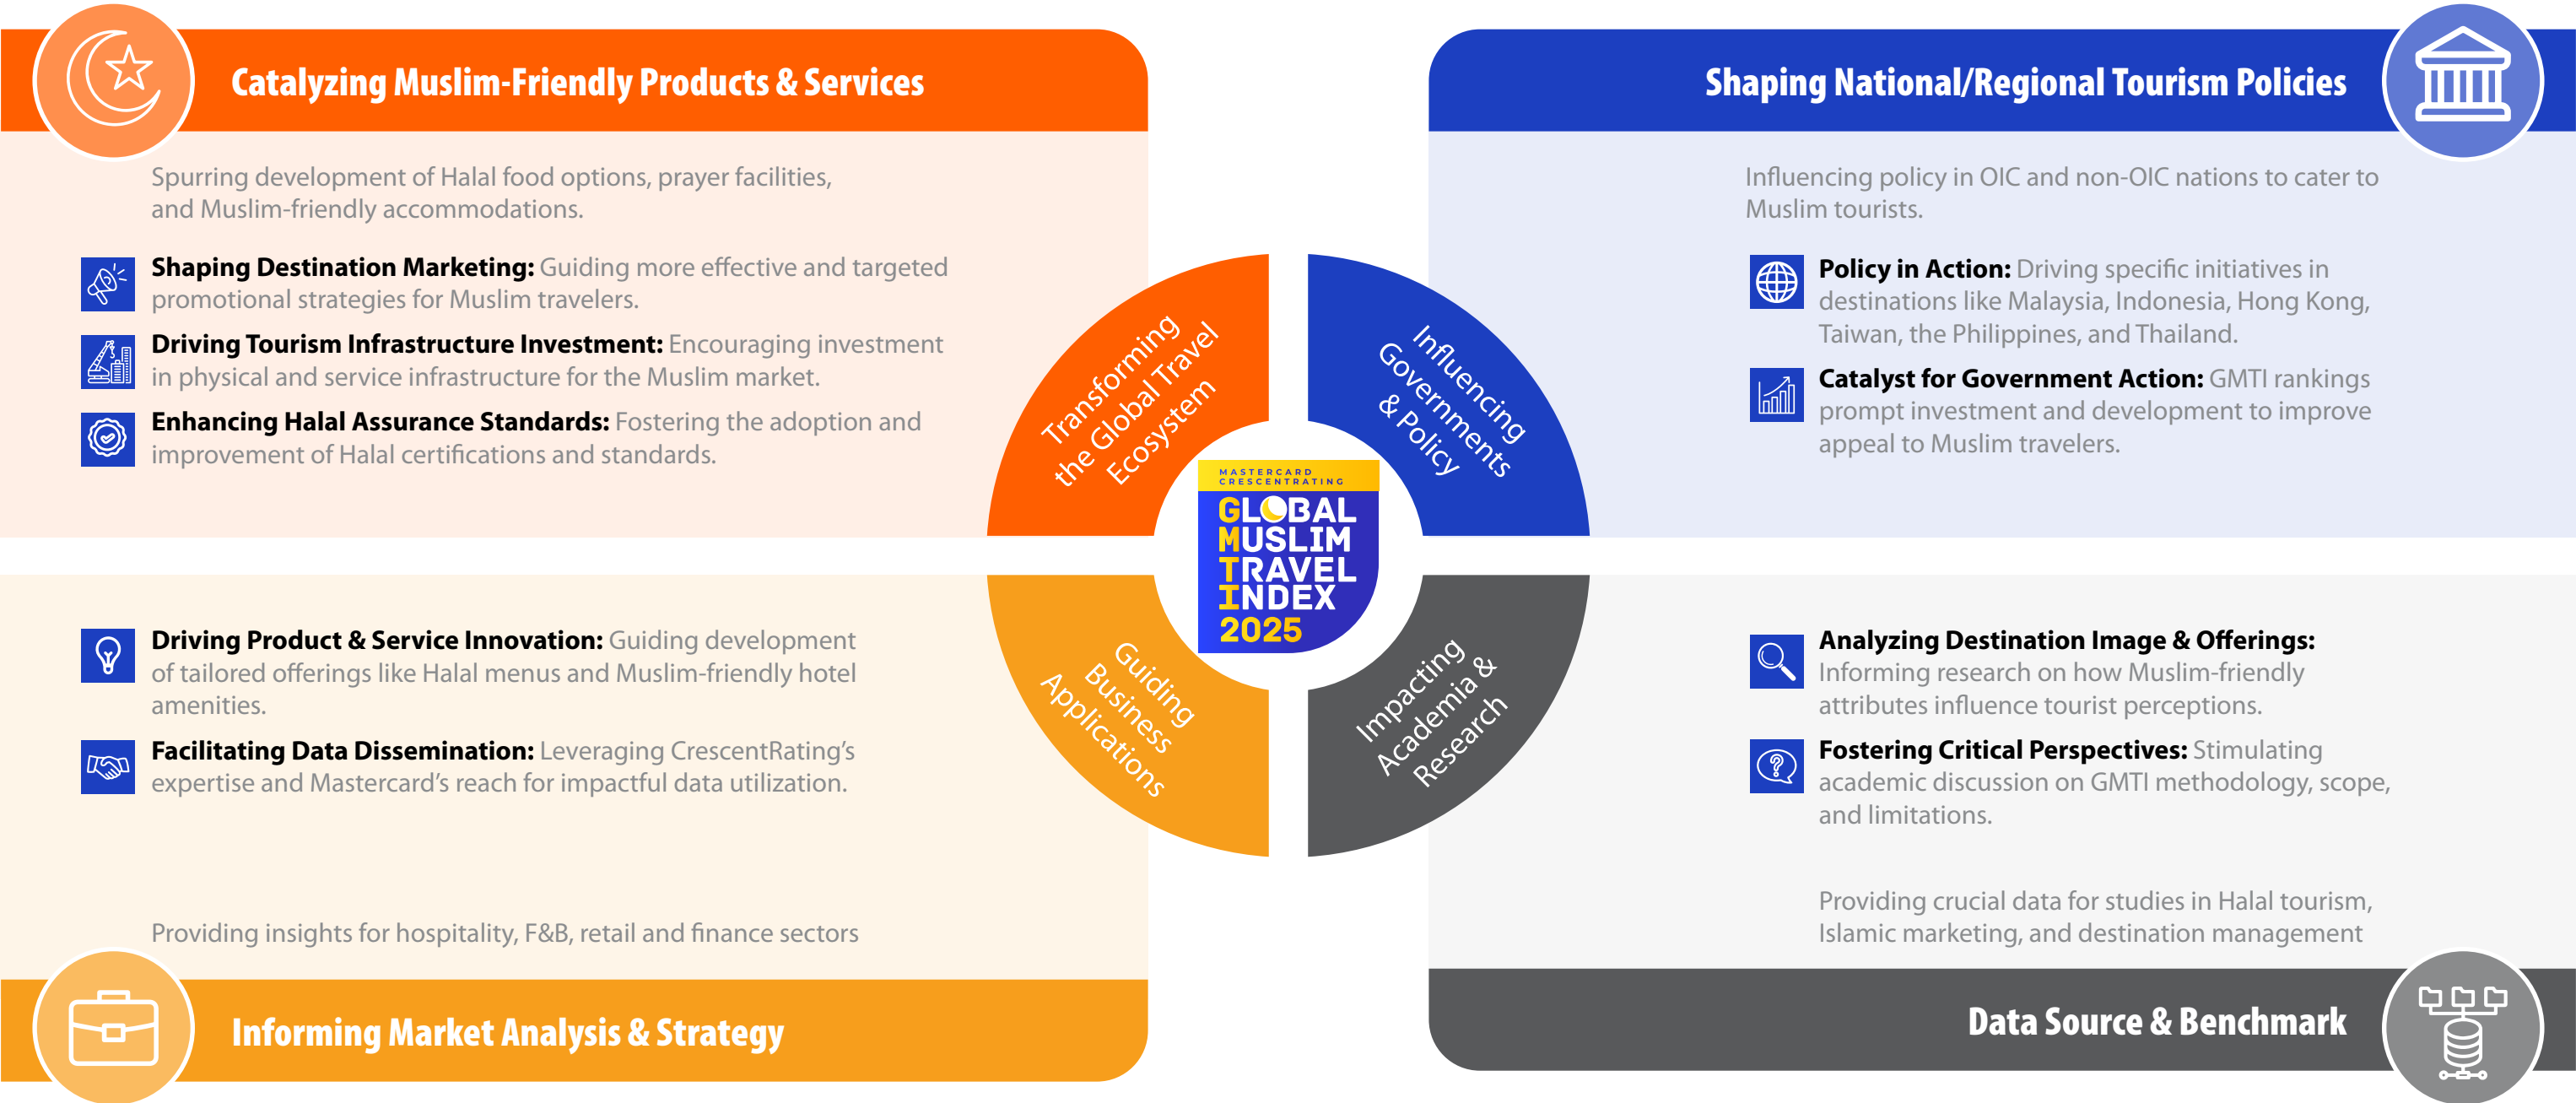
Catalyzing Muslim-Friendly Products & Services

Spurring development of Halal food options, prayer facilities, and Muslim-friendly accommodations.

**Shaping Destination Marketing:** Guiding more effective and targeted promotional strategies for Muslim travelers.

**Driving Tourism Infrastructure Investment:** Encouraging investment in physical and service infrastructure for the Muslim market.

**Enhancing Halal Assurance Standards:** Fostering the adoption and improvement of Halal certifications and standards.

Shaping National/Regional Tourism Policies

Influencing policy in OIC and non-OIC nations to cater to Muslim tourists.

**Policy in Action:** Driving specific initiatives in destinations like Malaysia, Indonesia, Hong Kong, Taiwan, the Philippines, and Thailand.

**Catalyst for Government Action:** GMTI rankings prompt investment and development to improve appeal to Muslim travelers.

Transforming the Global Travel Ecosystem

Influencing Governments & Policy

MASTERCARD CRESCENTRATING
GLOBAL MUSLIM TRAVEL INDEX 2025

Guiding Business Applications

Impacting Academia & Research

**Driving Product & Service Innovation:** Guiding development of tailored offerings like Halal menus and Muslim-friendly hotel amenities.

**Facilitating Data Dissemination:** Leveraging CrescentRating's expertise and Mastercard's reach for impactful data utilization.

Providing insights for hospitality, F&B, retail and finance sectors

Informing Market Analysis & Strategy

**Analyzing Destination Image & Offerings:** Informing research on how Muslim-friendly attributes influence tourist perceptions.

**Fostering Critical Perspectives:** Stimulating academic discussion on GMTI methodology, scope, and limitations.

Providing crucial data for studies in Halal tourism, Islamic marketing, and destination management

Data Source & Benchmark